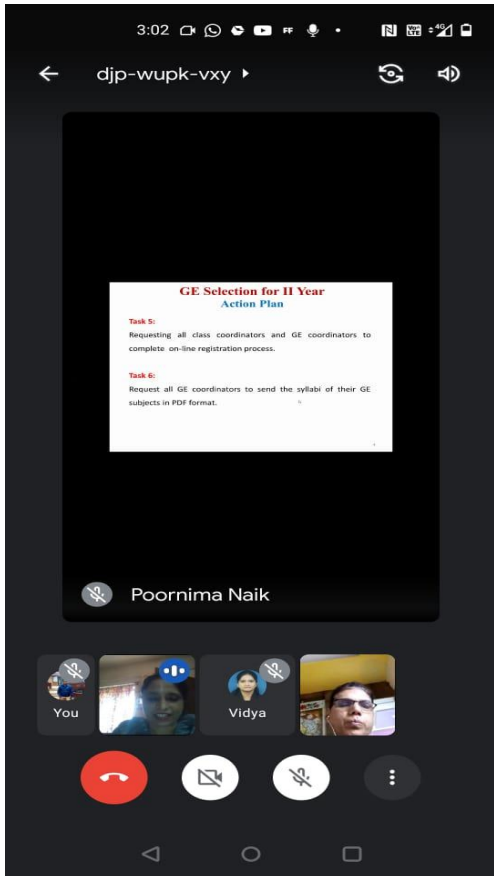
3:02

djp-wupk-vxy

GE Selection for II Year
Action Plan

Task 5:
Requesting all class coordinators and GE coordinators to complete on-line registration process.

Task 6:
Request all GE coordinators to send the syllabi of their GE subjects in PDF format.

Poornima Naik

You

Vidya